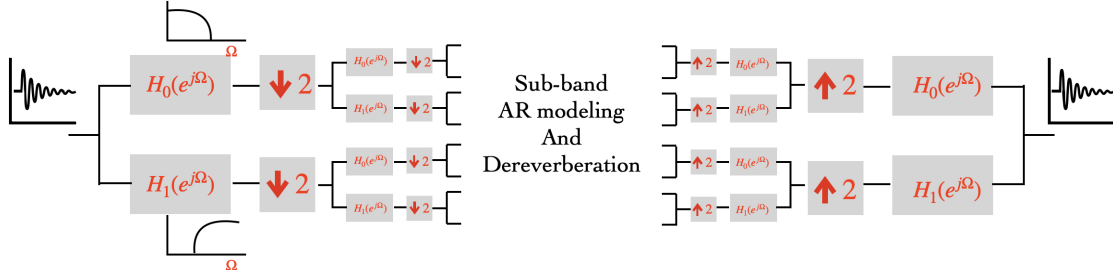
$\Omega$

$H_0(e^{j\Omega})$ ↓2 $H_0(e^{j\Omega})$ ↓2

$H_1(e^{j\Omega})$ ↓2

$H_1(e^{j\Omega})$ ↓2 $H_0(e^{j\Omega})$ ↓2

$H_1(e^{j\Omega})$ ↓2

$\Omega$

Sub-band AR modeling And Dereverberation

↑2 $H_0(e^{j\Omega})$

↑2 $H_1(e^{j\Omega})$ ↑2 $H_0(e^{j\Omega})$

↑2 $H_0(e^{j\Omega})$

↑2 $H_1(e^{j\Omega})$ ↑2 $H_1(e^{j\Omega})$